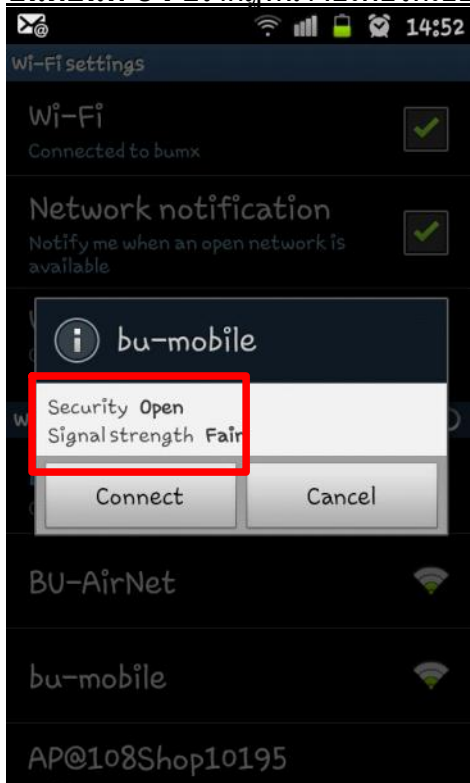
14:52
Wi-Fi settings
Wi-Fi
Connected to bumx
Network notification
Notify me when an open network is available
bu-mobile
Security Open
Signal strength Fair
Connect
Cancel
BU-AirNet
bu-mobile
AP@108Shop10195